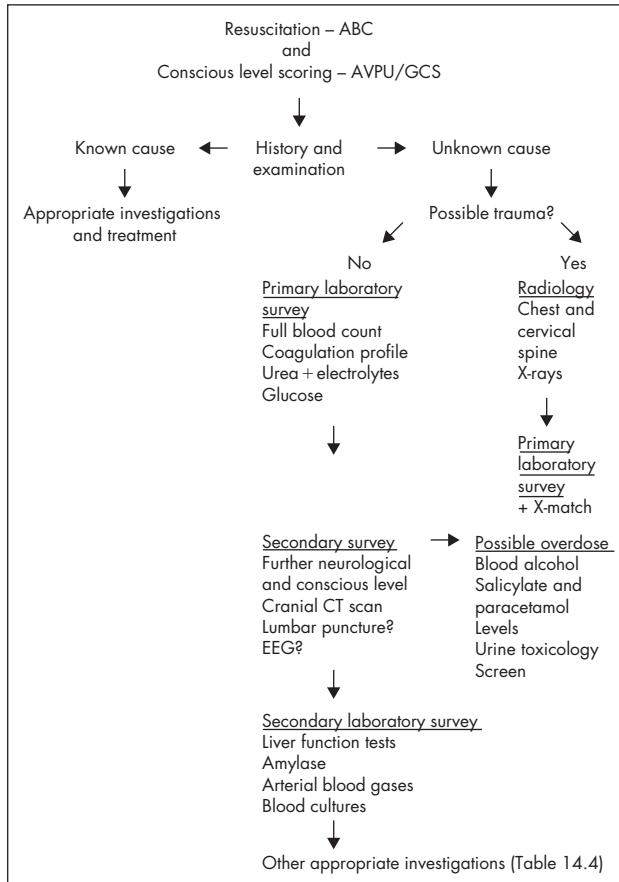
Resuscitation – ABC
and
Conscious level scoring – AVPU/GCS

Known cause

History and examination

Unknown cause

Appropriate investigations and treatment

Possible trauma?

No

Primary laboratory survey
Full blood count
Coagulation profile
Urea + electrolytes
Glucose

Yes

Radiology
Chest and cervical spine X-rays

Primary laboratory survey
+ X-match

Secondary survey
Further neurological and conscious level
Cranial CT scan
Lumbar puncture?
EEG?

Possible overdose
Blood alcohol
Salicylate and paracetamol
Levels
Urine toxicology
Screen

Secondary laboratory survey
Liver function tests
Amylase
Arterial blood gases
Blood cultures

Other appropriate investigations (Table 14.4)